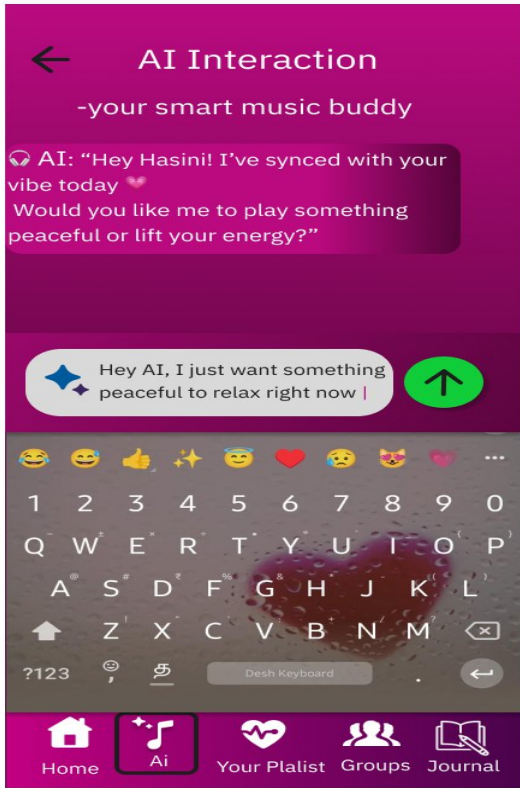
AI Interaction

-your smart music buddy

🎧 AI: “Hey Hasini! I’ve synced with your vibe today 💗
Would you like me to play something peaceful or lift your energy?”

Hey AI, I just want something peaceful to relax right now

😂 😅 👍 ✨ 😇 ❤️ 😢 😻 💗 ...

1 2 3 4 5 6 7 8 9 0
Q W E R T Y U I O P
A S D F G H J K L
Z X C V B N M
?123 , த Desh Keyboard .

Home
Ai
Your Plalist
Groups
Journal